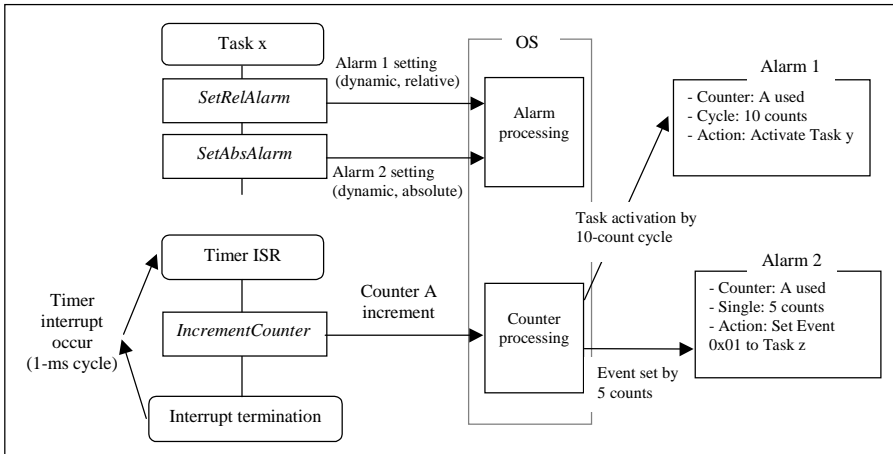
Task x

SetRelAlarm

SetAbsAlarm

Alarm 1 setting (dynamic, relative)

Alarm 2 setting (dynamic, absolute)

OS

Alarm processing

Alarm 1

- Counter: A used
- Cycle: 10 counts
- Action: Activate Task y

Task activation by 10-count cycle

Timer ISR

IncrementCounter

Interrupt termination

Timer interrupt occur (1-ms cycle)

Counter A increment

Counter processing

Alarm 2

- Counter: A used
- Single: 5 counts
- Action: Set Event 0x01 to Task z

Event set by 5 counts